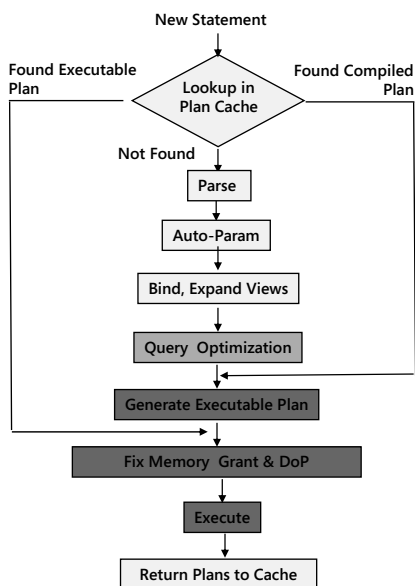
New Statement

Found Executable Plan

Lookup in Plan Cache

Found Compiled Plan

Not Found

Parse

Auto-Param

Bind, Expand Views

Query Optimization

Generate Executable Plan

Fix Memory Grant & DoP

Execute

Return Plans to Cache